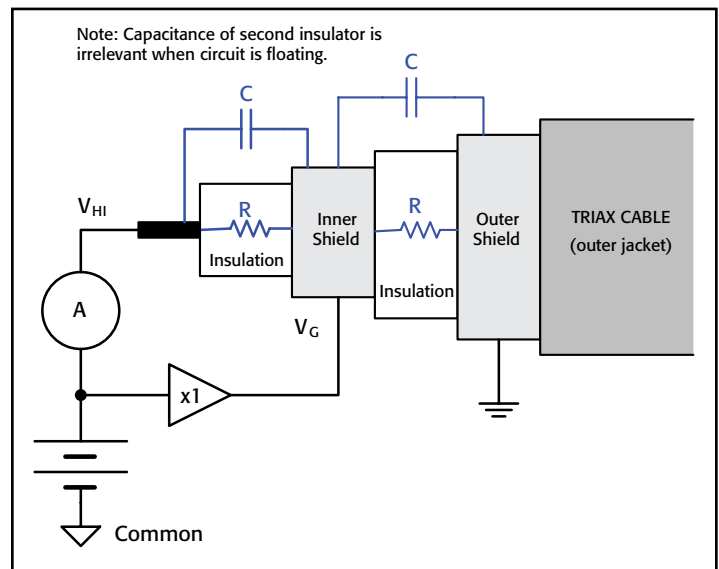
Note: Capacitance of second insulator is irrelevant when circuit is floating.

C

C

$V_{HI}$

R

Insulation

Inner Shield

R

Insulation

Outer Shield

TRIAX CABLE (outer jacket)

A

$V_G$

x1

Common